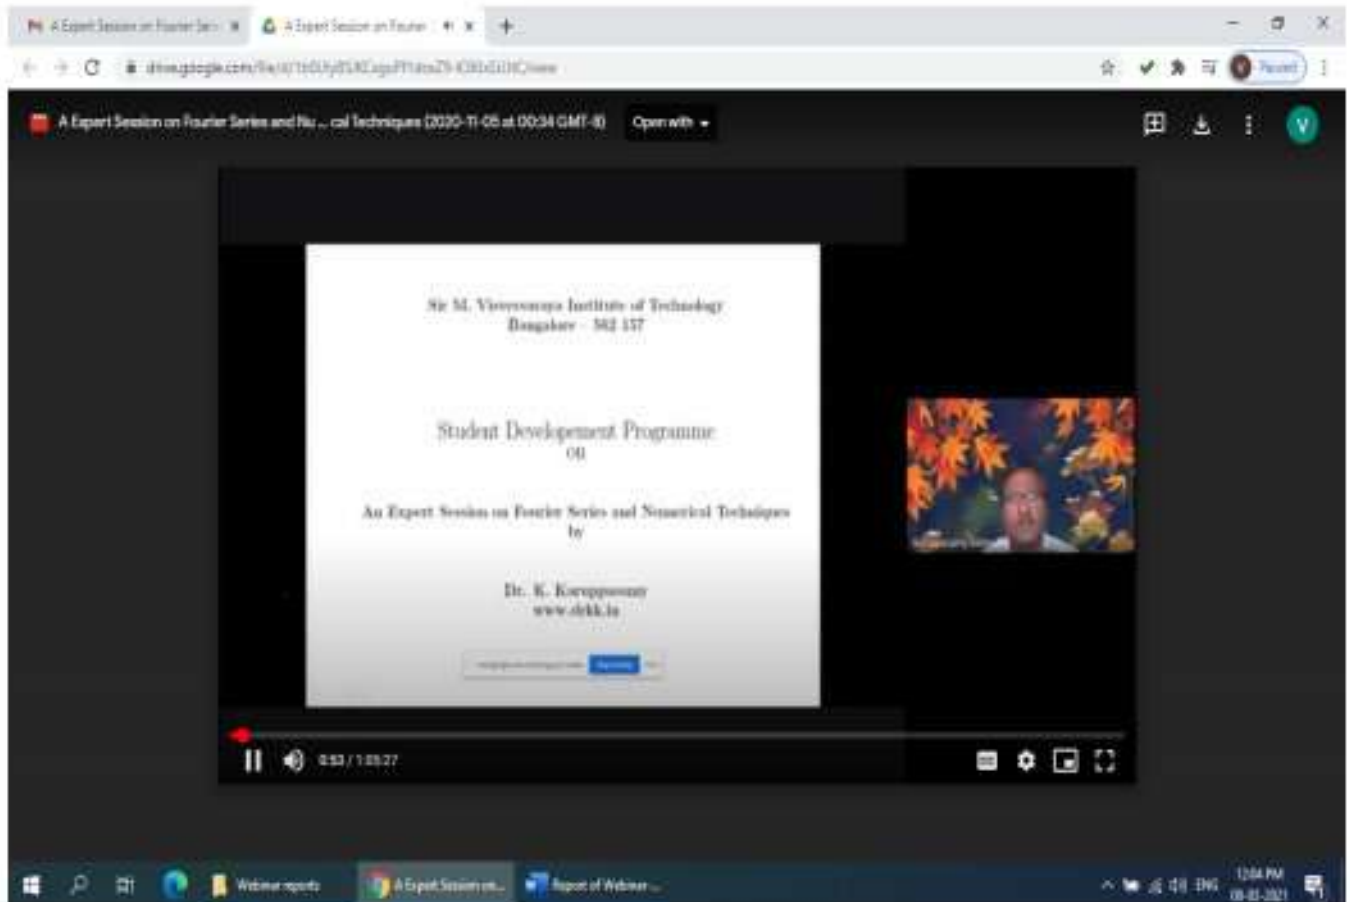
A Expert Session on Fourier Ser ×
A Expert Session on Fourie ×
+

drive.google.com/file/d/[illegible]/view

Paused

A Expert Session on Fourier Series and Nu... cal Techniques (2020-11-05 at 00:34 GMT-8)
Open with

V

Sir M. Visvesvaraya Institute of Technology
Bangalore - 562 157

Student Development Programme
on

An Expert Session on Fourier Series and Numerical Techniques
by

Dr. K. Karuppasamy
www.drkk.in

0:53 / 1:05:27

Webinar reports
A Expert Session on...
Report of Webinar ...
ENG
12:04 PM
08-03-2021